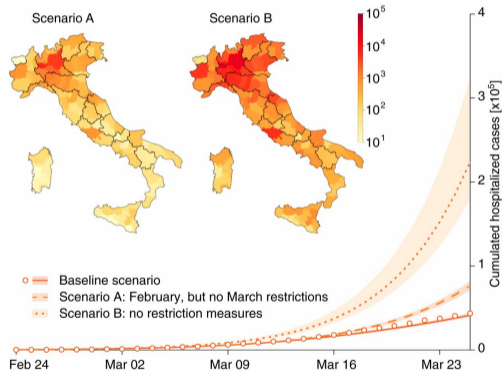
Scenario A

Scenario B

$10^5$
$10^4$
$10^3$
$10^2$
$10^1$

Baseline scenario
Scenario A: February, but no March restrictions
Scenario B: no restriction measures

Cumulated hospitalized cases [$x10^5$]

3
2
1
0

Feb 24
Mar 02
Mar 09
Mar 16
Mar 23